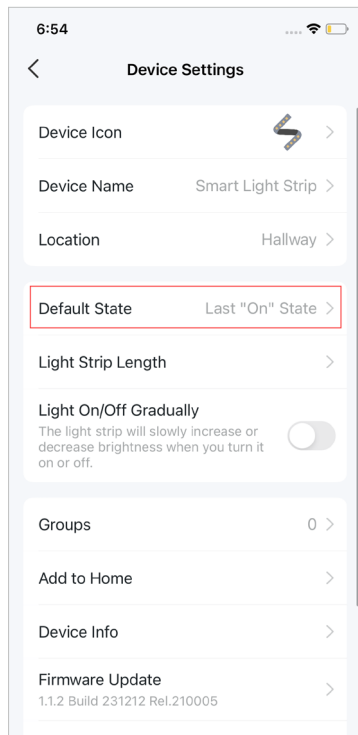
6:54

<

Device Settings

Device Icon >

Device Name Smart Light Strip >

Location Hallway >

Default State Last "On" State >

Light Strip Length >

Light On/Off Gradually
The light strip will slowly increase or decrease brightness when you turn it on or off.

Groups 0 >

Add to Home >

Device Info >

Firmware Update
1.1.2 Build 231212 Rel.210005 >